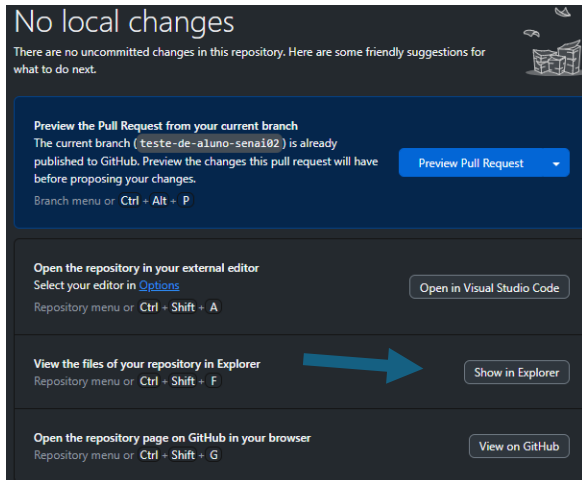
No local changes

There are no uncommitted changes in this repository. Here are some friendly suggestions for what to do next.

Preview the Pull Request from your current branch

The current branch ( teste-de-aluno-senai02 ) is already published to GitHub. Preview the changes this pull request will have before proposing your changes.

Branch menu or Ctrl + Alt + P

Preview Pull Request

Open the repository in your external editor

Select your editor in Options

Repository menu or Ctrl + Shift + A

Open in Visual Studio Code

View the files of your repository in Explorer

Repository menu or Ctrl + Shift + F

Show in Explorer

Open the repository page on GitHub in your browser

Repository menu or Ctrl + Shift + G

View on GitHub